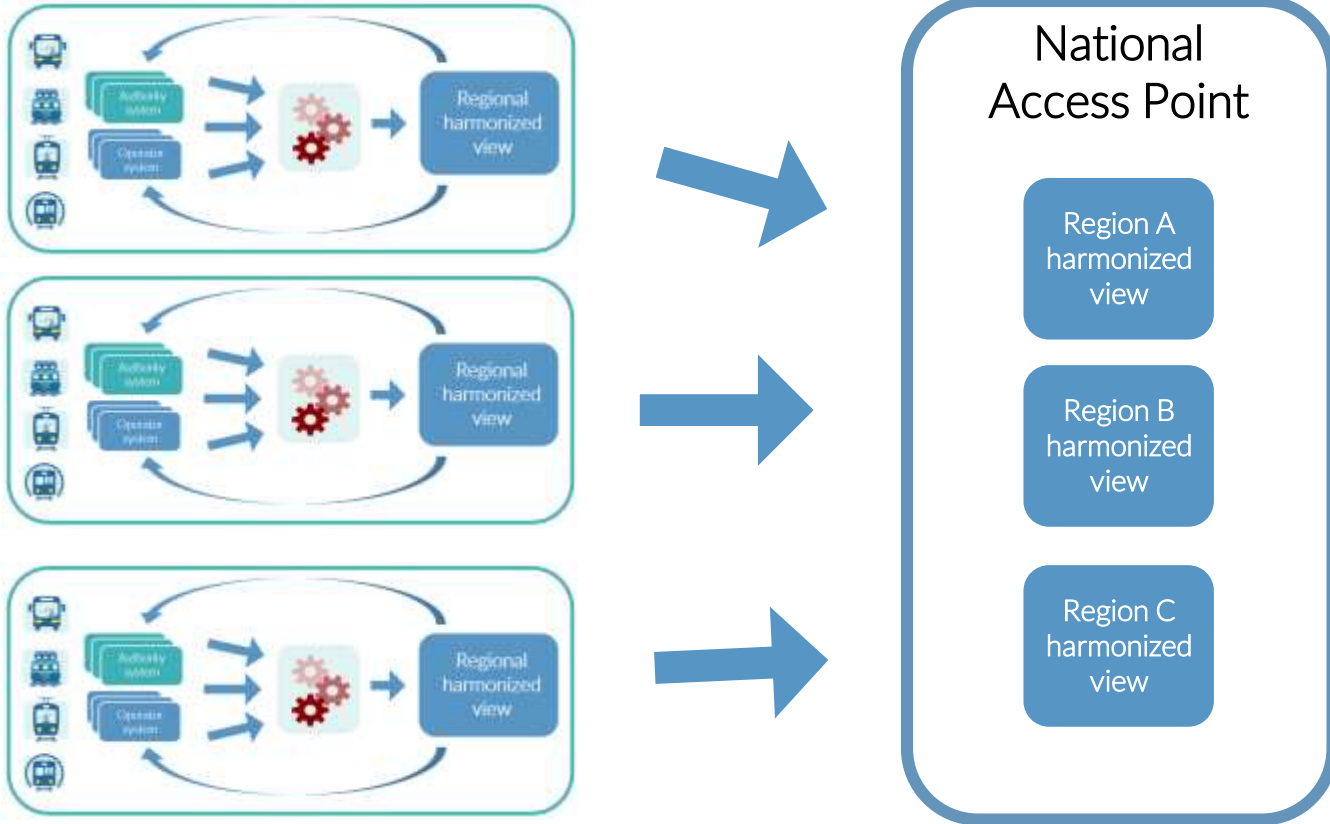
Authority system

Operator system

Regional harmonized view

Authority system

Operator system

Regional harmonized view

Authority system

Operator system

Regional harmonized view

National Access Point

Region A harmonized view

Region B harmonized view

Region C harmonized view